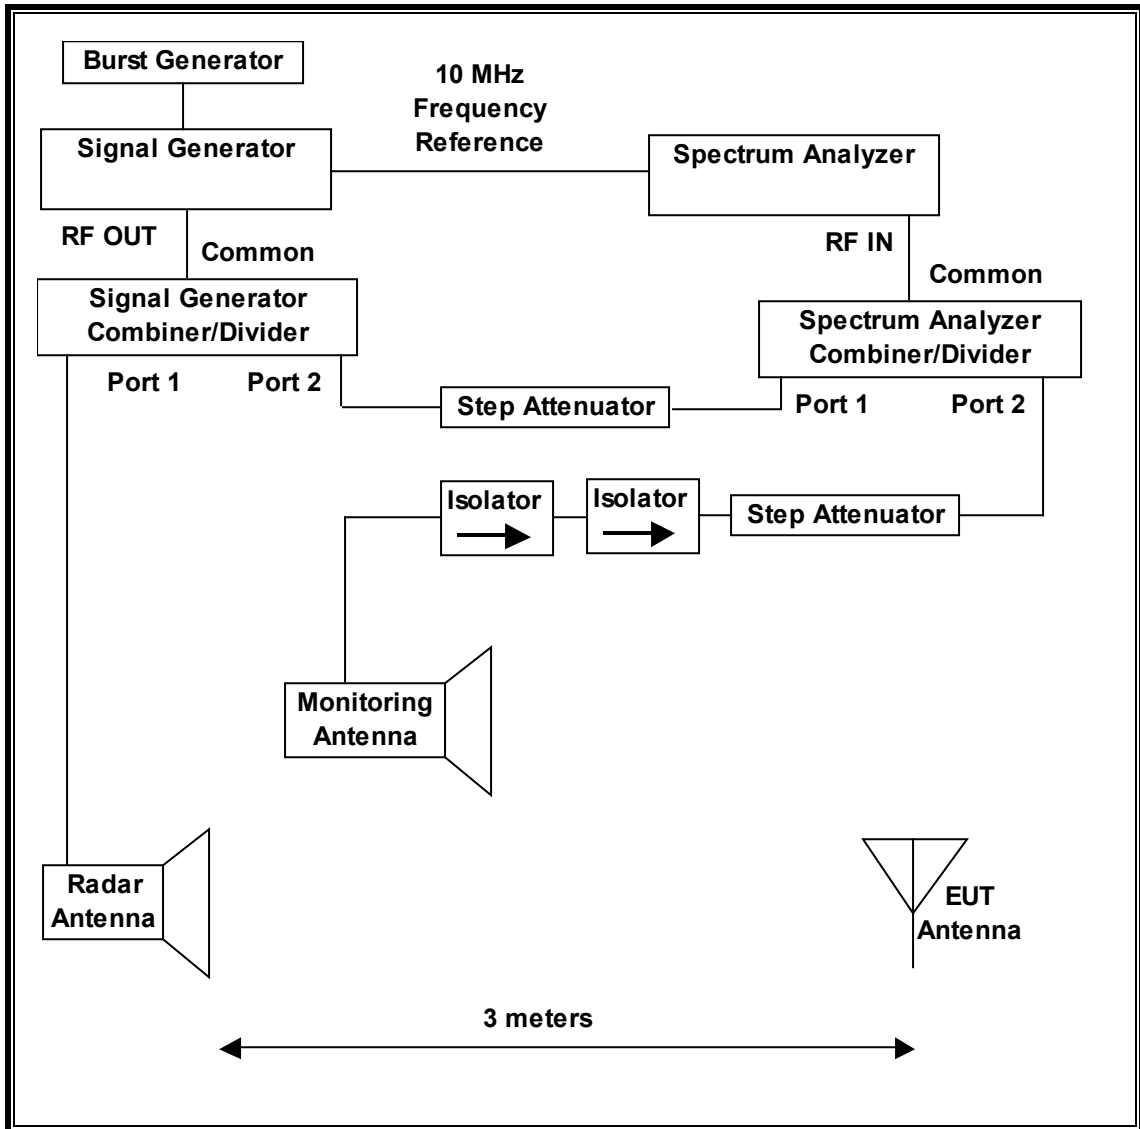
Burst Generator

10 MHz
Frequency
Reference

Signal Generator

Spectrum Analyzer

RF OUT

Common

RF IN

Common

Signal Generator
Combiner/Divider

Spectrum Analyzer
Combiner/Divider

Port 1

Port 2

Step Attenuator

Port 1

Port 2

Isolator

Isolator

Step Attenuator

Monitoring
Antenna

Radar
Antenna

EUT
Antenna

3 meters